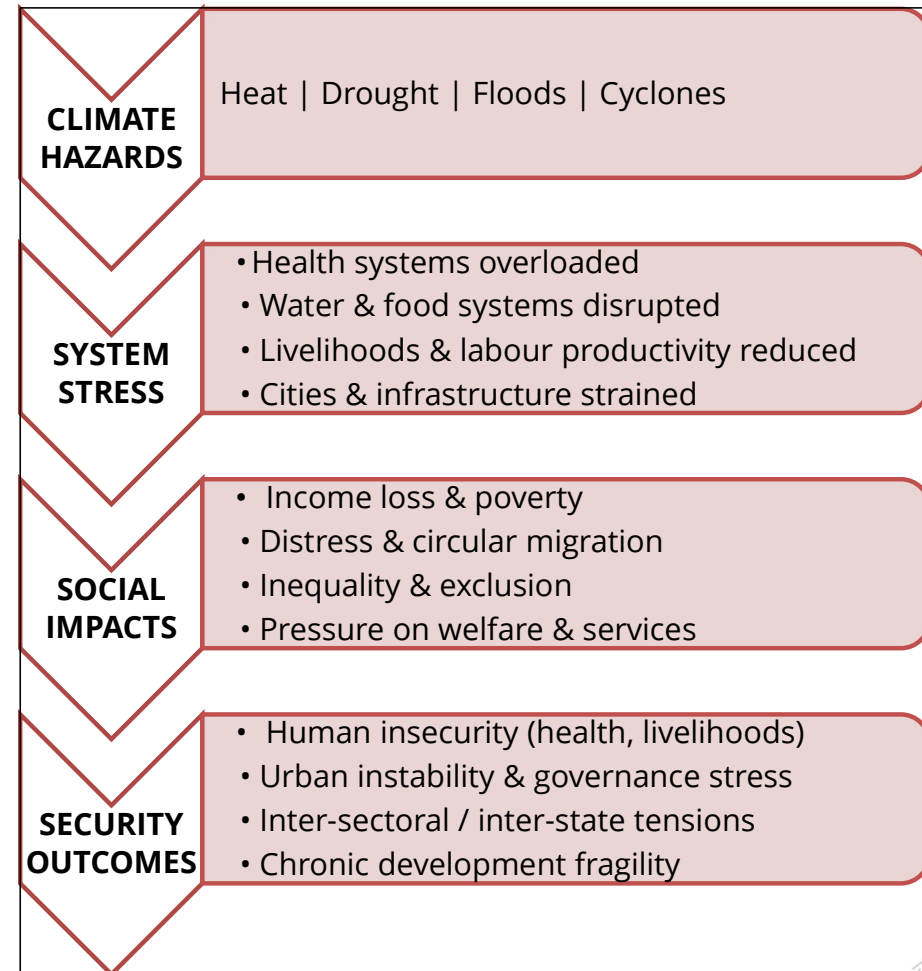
CLIMATE HAZARDS

Heat | Drought | Floods | Cyclones

SYSTEM STRESS

• Health systems overloaded
• Water & food systems disrupted
• Livelihoods & labour productivity reduced
• Cities & infrastructure strained

SOCIAL IMPACTS

• Income loss & poverty
• Distress & circular migration
• Inequality & exclusion
• Pressure on welfare & services

SECURITY OUTCOMES

• Human insecurity (health, livelihoods)
• Urban instability & governance stress
• Inter-sectoral / inter-state tensions
• Chronic development fragility